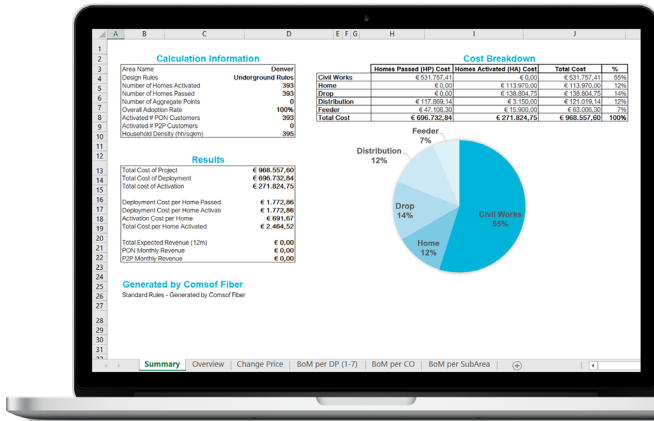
| | A | B | C | D | E | F | G | H | I | J | |
|---|---|---|---|---|---|---|---|---|---|---|---|

Calculation Information

| | |
|---|---|
| Area Name | Denver |
| Design Rules | Underground Rules |
| Number of Homes Activated | 393 |
| Number of Homes Passed | 393 |
| Number of Aggregate Points | 0 |
| Overall Adoption Rate | 100% |
| Activated # PON Customers | 393 |
| Activated # P2P Customers | 0 |
| Household Density (hh/sqkm) | 395 |

Cost Breakdown

| | Homes Passed (HP) Cost | Homes Activated (HA) Cost | Total Cost | % |
|---|---|---|---|---|
| Civil Works | € 531.757,41 | € 0,00 | € 531.757,41 | 55% |
| Home | € 0,00 | € 113.970,00 | € 113.970,00 | 12% |
| Drop | € 0,00 | € 138.804,75 | € 138.804,75 | 14% |
| Distribution | € 117.869,14 | € 3.150,00 | € 121.019,14 | 12% |
| Feeder | € 47.106,30 | € 15.900,00 | € 63.006,30 | 7% |
| Total Cost | € 696.732,84 | € 271.824,75 | € 968.557,60 | 100% |

Results

| | |
|---|---|
| Total Cost of Project | € 968.557,60 |
| Total Cost of Deployment | € 696.732,84 |
| Total cost of Activation | € 271.824,75 |
| Deployment Cost per Home Passed | € 1.772,86 |
| Deployment Cost per Home Activati | € 1.772,86 |
| Activation Cost per Home | € 691,67 |
| Total Cost per Home Activated | € 2.464,52 |
| Total Expected Revenue (12m) | € 0,00 |
| PON Monthly Revenue | € 0,00 |
| P2P Monthly Revenue | € 0,00 |

Feeder 7%
Distribution 12%
Drop 14%
Home 12%
Civil Works 55%

Generated by Comsof Fiber
Standard Rules - Generated by Comsof Fiber

Summary | Overview | Change Price | BoM per DP (1-7) | BoM per CO | BoM per SubArea